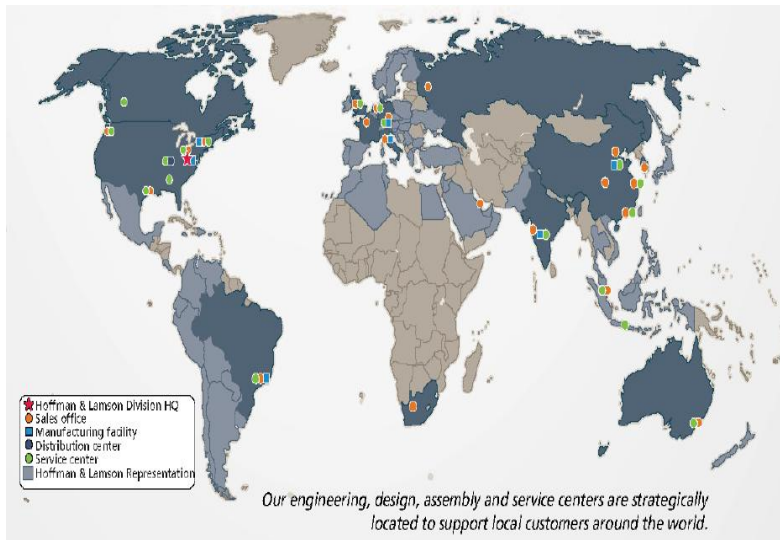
Hoffman & Lamson Division HQ
Sales office
Manufacturing facility
Distribution center
Service center
Hoffman & Lamson Representation

Our engineering, design, assembly and service centers are strategically located to support local customers around the world.